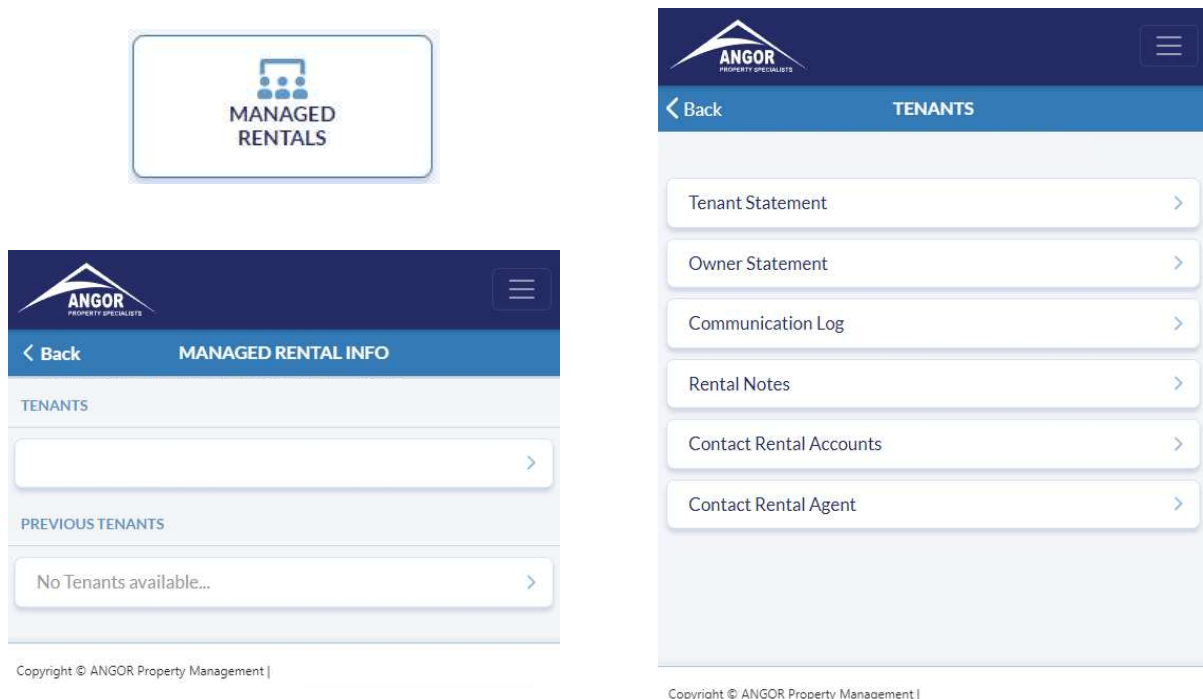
MANAGED RENTALS

ANGOR
PROPERTY SPECIALISTS

< Back
MANAGED RENTAL INFO

TENANTS

>

PREVIOUS TENANTS

No Tenants available...

Copyright © ANGOR Property Management |

ANGOR
PROPERTY SPECIALISTS

< Back
TENANTS

Tenant Statement

Owner Statement

Communication Log

Rental Notes

Contact Rental Accounts

Contact Rental Agent

Copyright © ANGOR Property Management |